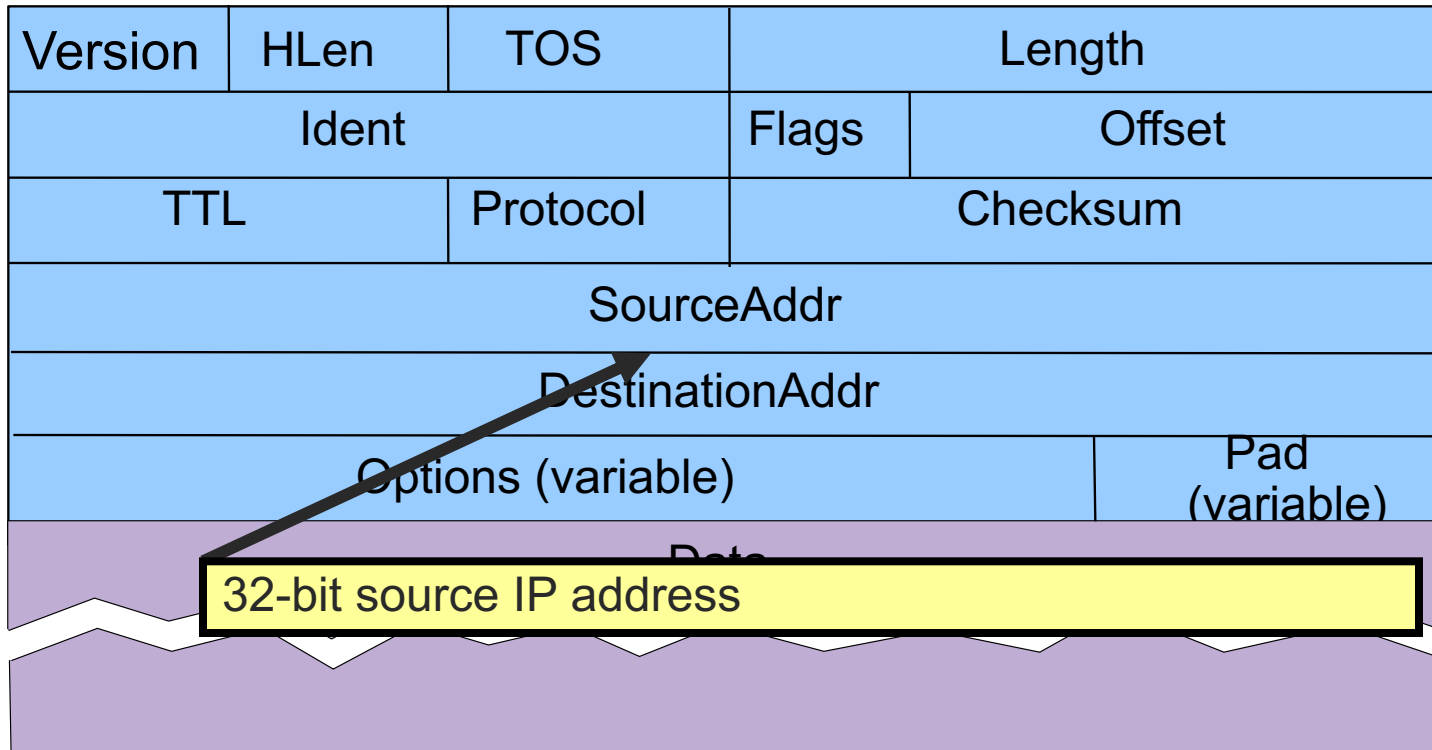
| Version | HLen | TOS | Length | |
|---|---|---|---|---|
| Ident | | | Flags | Offset |
| TTL | | Protocol | Checksum | |
| SourceAddr | | | | |
| DestinationAddr | | | | |
| Options (variable) | | | | Pad (variable) |

Data

32-bit source IP address